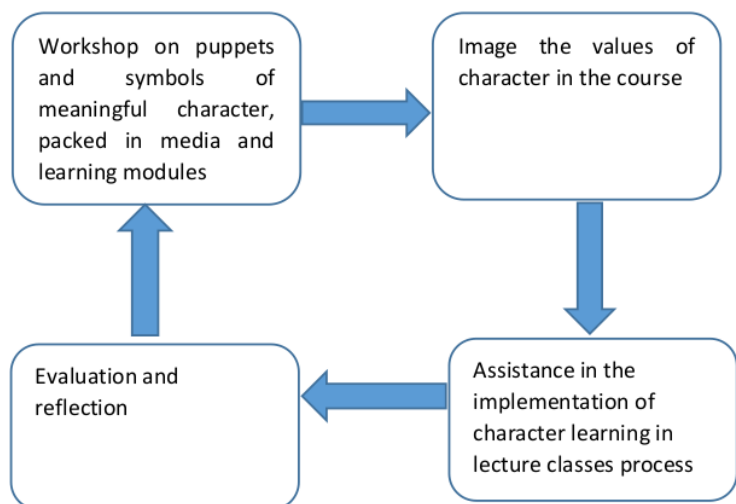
Workshop on puppets and symbols of meaningful character, packed in media and learning modules

Image the values of character in the course

Assistance in the implementation of character learning in lecture classes process

Evaluation and reflection